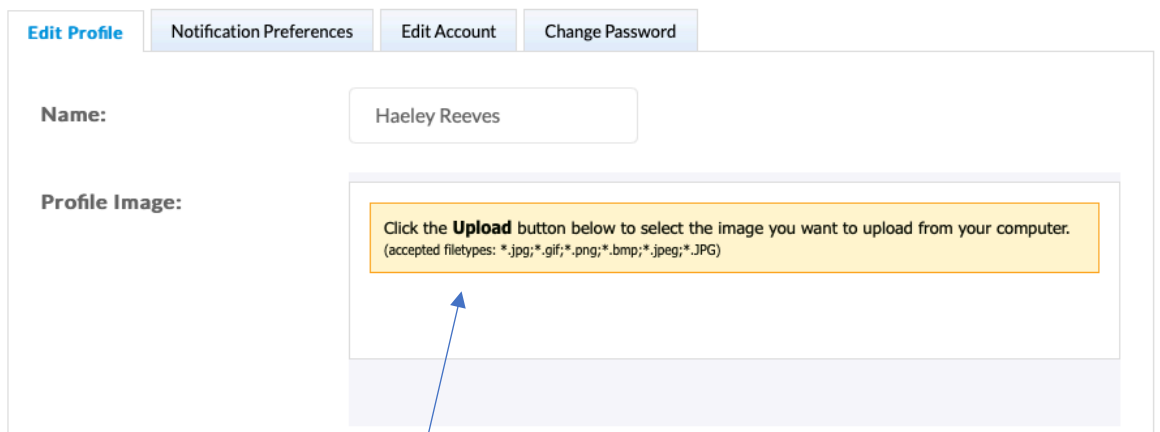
Edit Profile | Notification Preferences | Edit Account | Change Password

Name:

Haeley Reeves

Profile Image:

Click the **Upload** button below to select the image you want to upload from your computer.
(accepted filetypes: *.jpg;*.gif;*.png;*.bmp;*.jpeg;*.JPG)